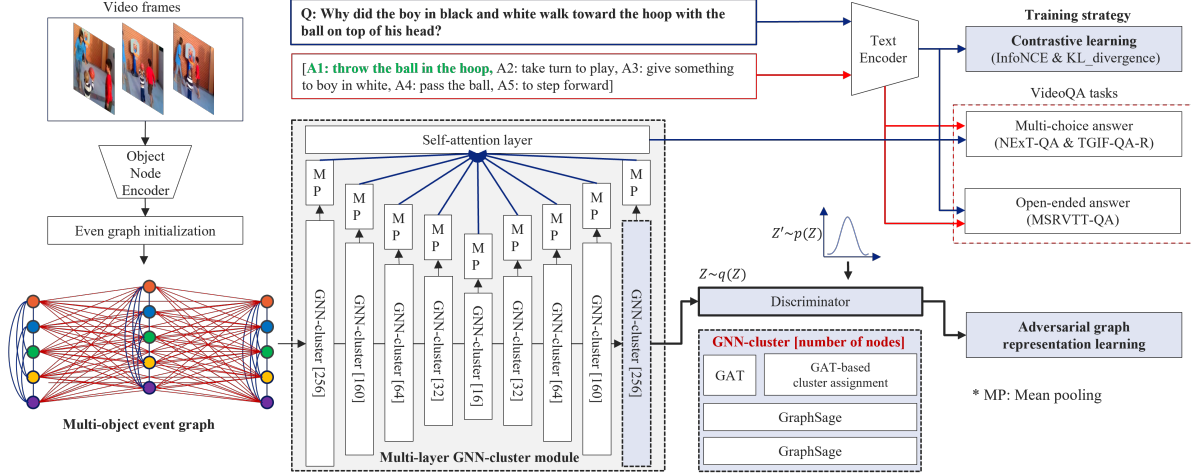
Video frames

Object Node Encoder

Even graph initialization

Multi-object event graph

Q: Why did the boy in black and white walk toward the hoop with the ball on top of his head?

[A1: throw the ball in the hoop, A2: take turn to play, A3: give something to boy in white, A4: pass the ball, A5: to step forward]

Text Encoder

Training strategy

Contrastive learning
(InfoNCE & KL_divergence)

VideoQA tasks

Multi-choice answer
(NExT-QA & TGIF-QA-R)

Open-ended answer
(MSRVTT-QA)

Self-attention layer

M P

M P

M P

M P

M P

M P

M P

M P

M P

M P

GNN-cluster [256]

GNN-cluster [160]

GNN-cluster [64]

GNN-cluster [32]

GNN-cluster [16]

GNN-cluster [32]

GNN-cluster [64]

GNN-cluster [160]

GNN-cluster [256]

Multi-layer GNN-cluster module

$Z' \sim p(Z)$

$Z \sim q(Z)$

Discriminator

Adversarial graph representation learning

GNN-cluster [number of nodes]

GAT

GAT-based cluster assignment

GraphSage

GraphSage

* MP: Mean pooling